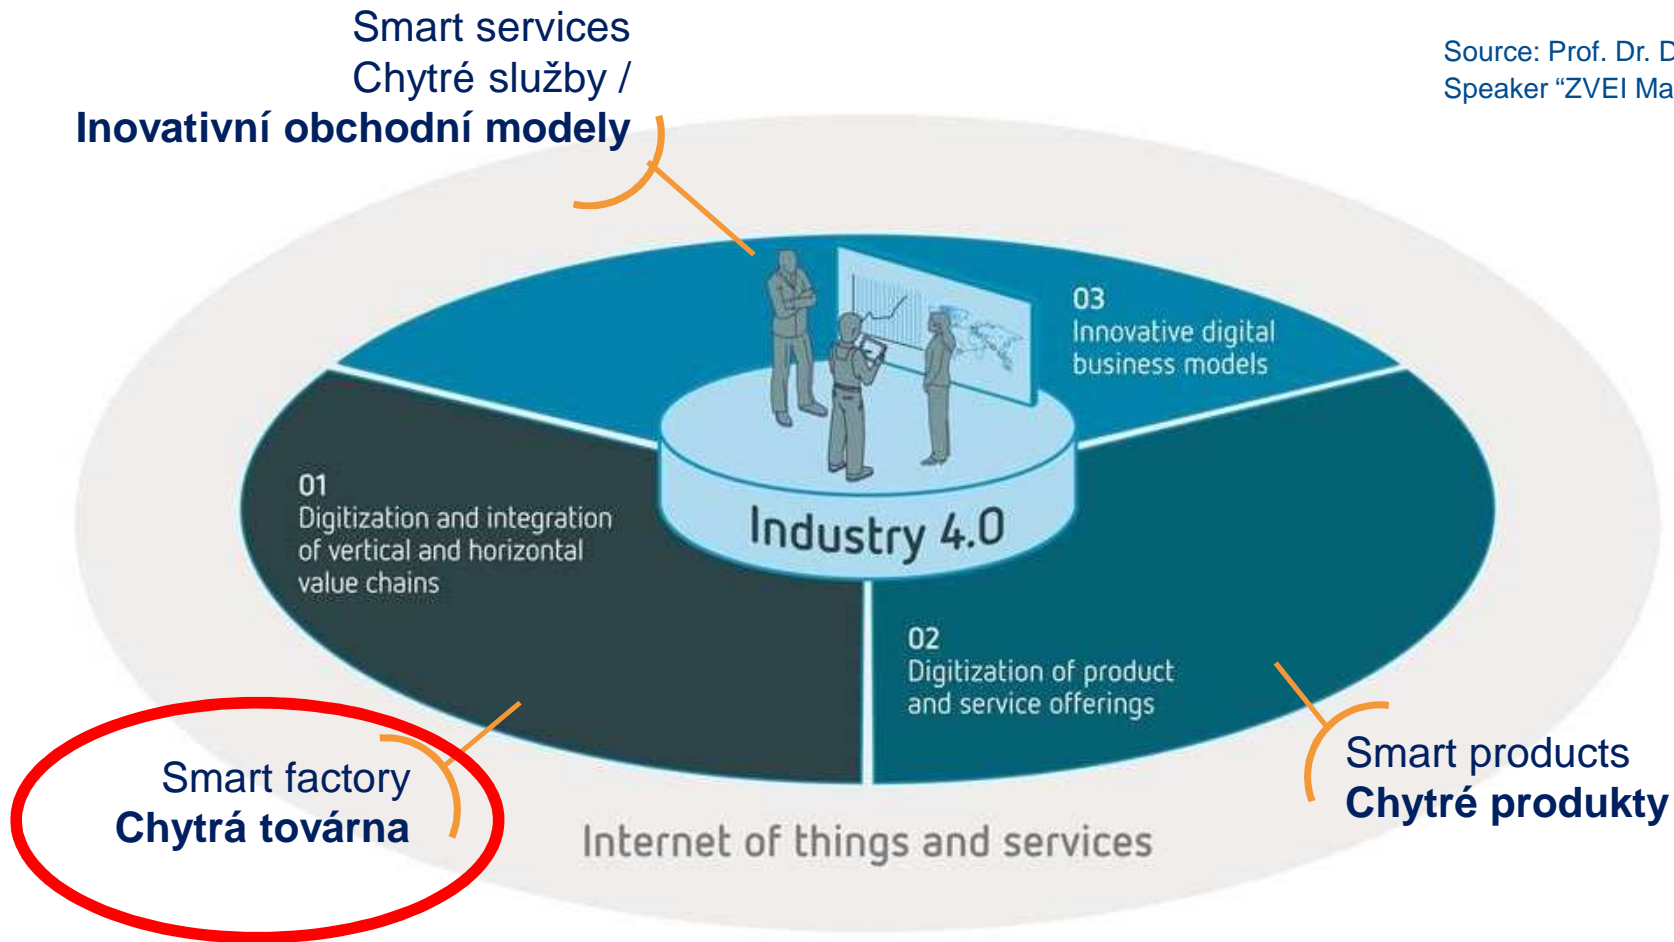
Smart services
Chytré služby /
**Inovativní obchodní modely**

Source: Prof. Dr. D
Speaker “ZVEI Ma

03
Innovative digital business models

01
Digitization and integration of vertical and horizontal value chains

Industry 4.0

02
Digitization of product and service offerings

Smart factory
**Chytrá továrna**

Internet of things and services

Smart products
**Chytré produkty**